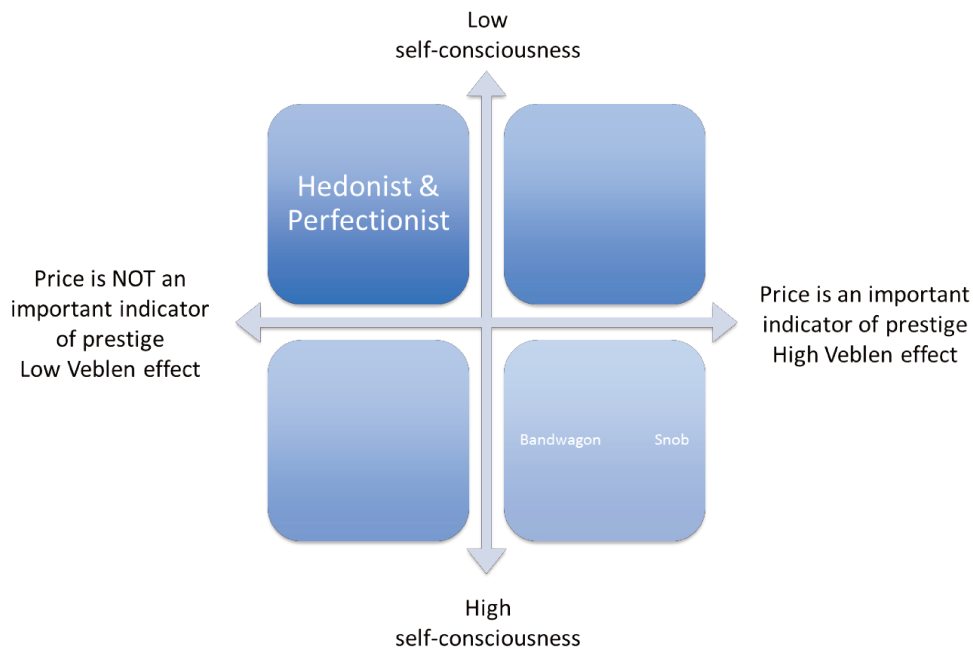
Low
self-consciousness

Hedonist & Perfectionist

Price is NOT an important indicator of prestige
Low Veblen effect

Price is an important indicator of prestige
High Veblen effect

Bandwagon

Snob

High
self-consciousness